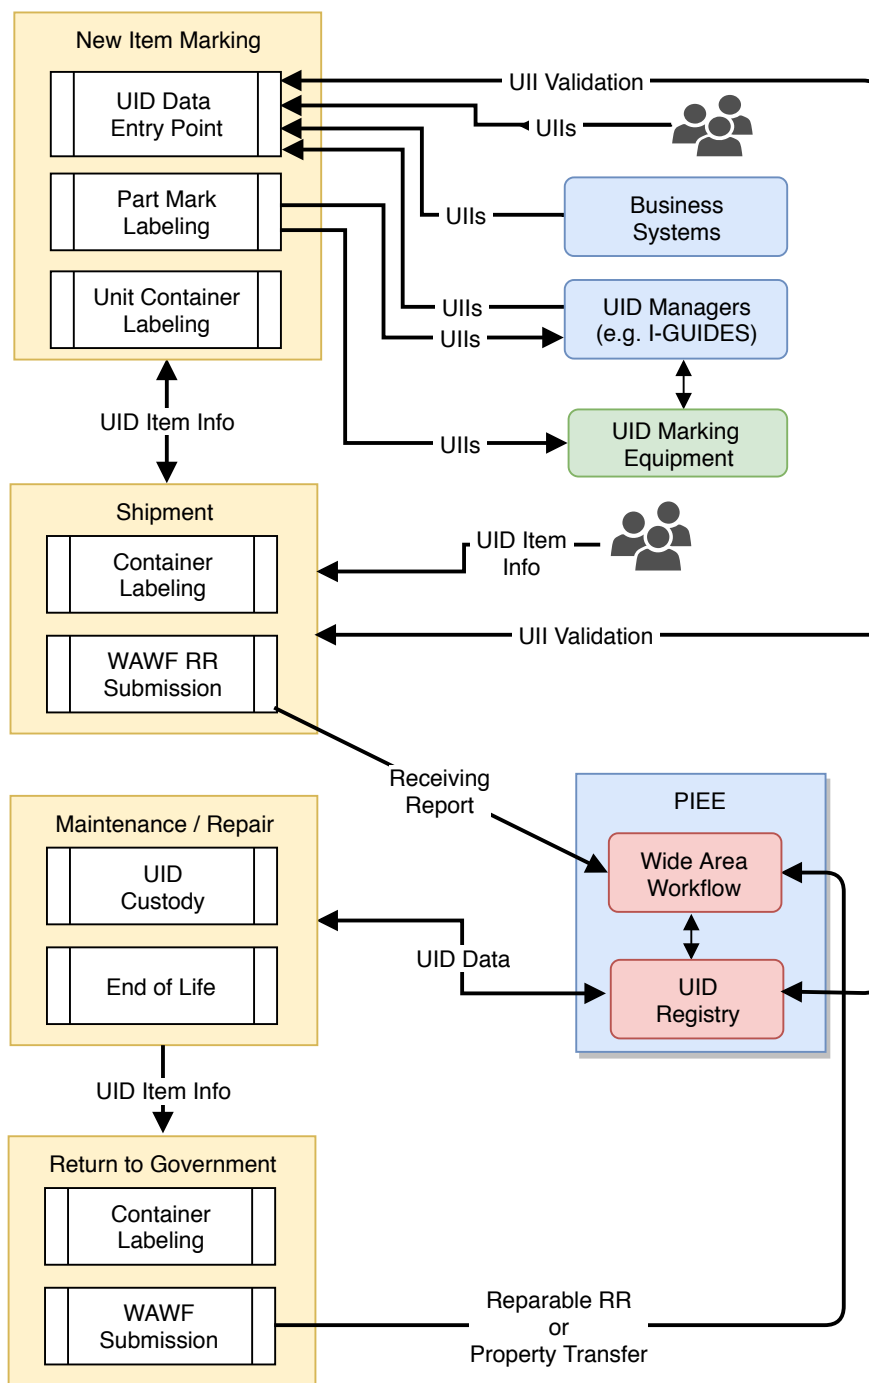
New Item Marking

UID Data Entry Point

Part Mark Labeling

Unit Container Labeling

UII Validation

UIIs

UIIs

Business Systems

UIIs

UIIs

UID Managers (e.g. I-GUIDES)

UIIs

UID Marking Equipment

UID Item Info

Shipment

Container Labeling

WAWF RR Submission

UID Item Info

UII Validation

Receiving Report

PIEE

Wide Area Workflow

UID Registry

Maintenance / Repair

UID Custody

End of Life

UID Data

UID Item Info

Return to Government

Container Labeling

WAWF Submission

Reparable RR or Property Transfer